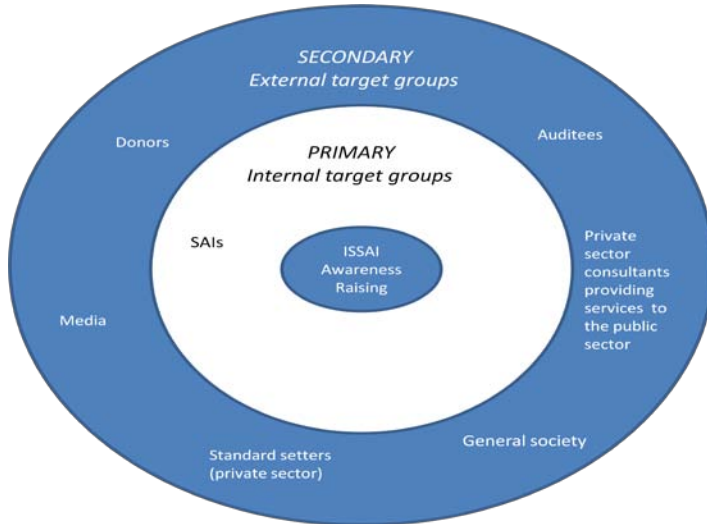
SECONDARY
External target groups

Donors

Auditees

PRIMARY
Internal target groups

SAIs

ISSAI Awareness Raising

Private sector consultants providing services to the public sector

Media

Standard setters (private sector)

General society